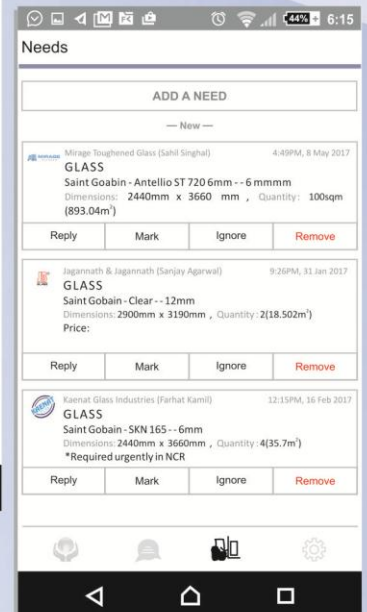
44% 6:15

Needs

ADD A NEED

— New —

Mirage Toughened Glass (Sahil Singhal) 4:49PM, 8 May 2017
GLASS
Saint Goabin - Antellio ST 720 6mm - - 6 mmmm
Dimensions: 2440mm x 3660 mm , Quantity: 100sqm (893.04m$^2$)

Reply | Mark | Ignore | Remove

Jagannath & Jagannath (Sanjay Agarwal) 9:26PM, 31 Jan 2017
GLASS
Saint Gobain - Clear - - 12mm
Dimensions: 2900mm x 3190mm , Quantity: 2(18.502m$^2$)
Price:

Reply | Mark | Ignore | Remove

Kaenat Glass Industries (Farhat Kamil) 12:15PM, 16 Feb 2017
GLASS
Saint Gobain - SKN 165 - - 6mm
Dimensions: 2440mm x 3660mm , Quantity: 4(35.7m$^2$)
*Required urgently in NCR

Reply | Mark | Ignore | Remove